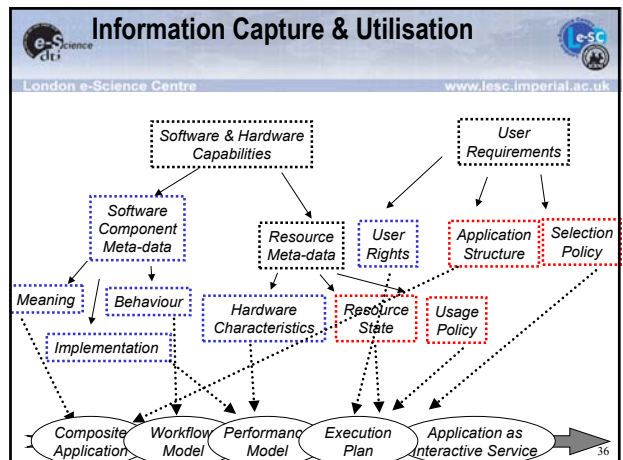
e-Science dti

Information Capture & Utilisation

e-SC

London e-Science Centre

www.lesc.imperial.ac.uk

Software & Hardware Capabilities

User Requirements

Software Component Meta-data

Resource Meta-data

User Rights

Application Structure

Selection Policy

Meaning

Behaviour

Hardware Characteristics

Resource State

Usage Policy

Implementation

Composite Application

Workflow Model

Performance Model

Execution Plan

Application as Interactive Service

36